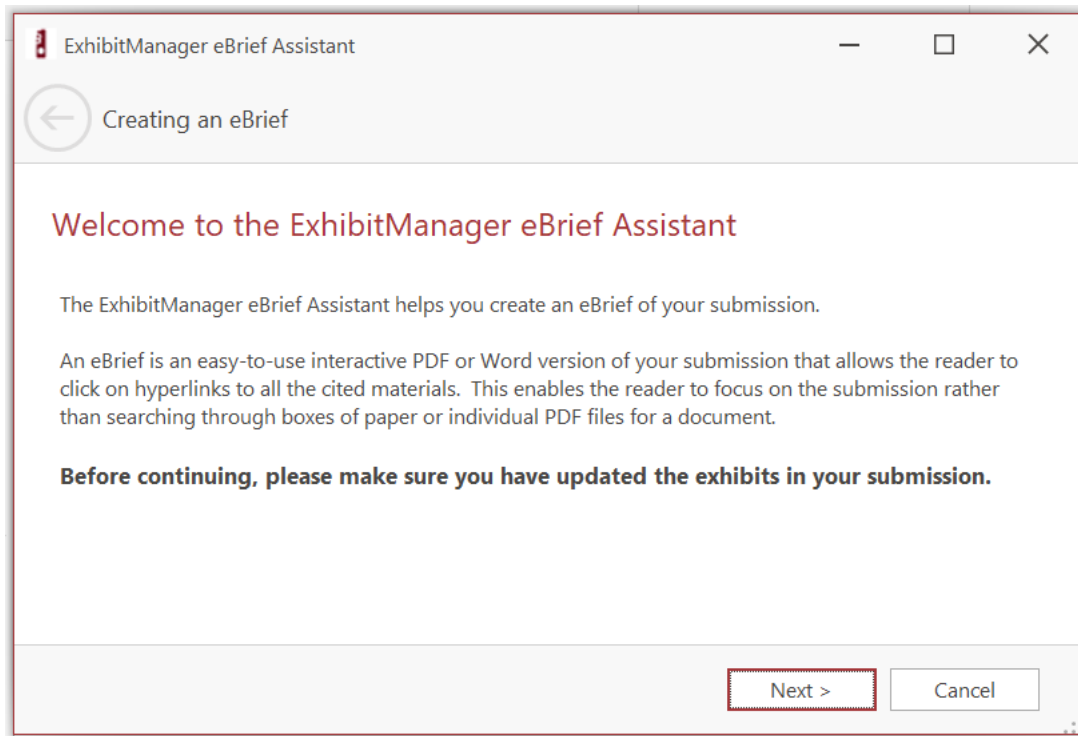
ExhibitManager eBrief Assistant

Creating an eBrief

Welcome to the ExhibitManager eBrief Assistant

The ExhibitManager eBrief Assistant helps you create an eBrief of your submission.

An eBrief is an easy-to-use interactive PDF or Word version of your submission that allows the reader to click on hyperlinks to all the cited materials. This enables the reader to focus on the submission rather than searching through boxes of paper or individual PDF files for a document.

**Before continuing, please make sure you have updated the exhibits in your submission.**

Next >

Cancel